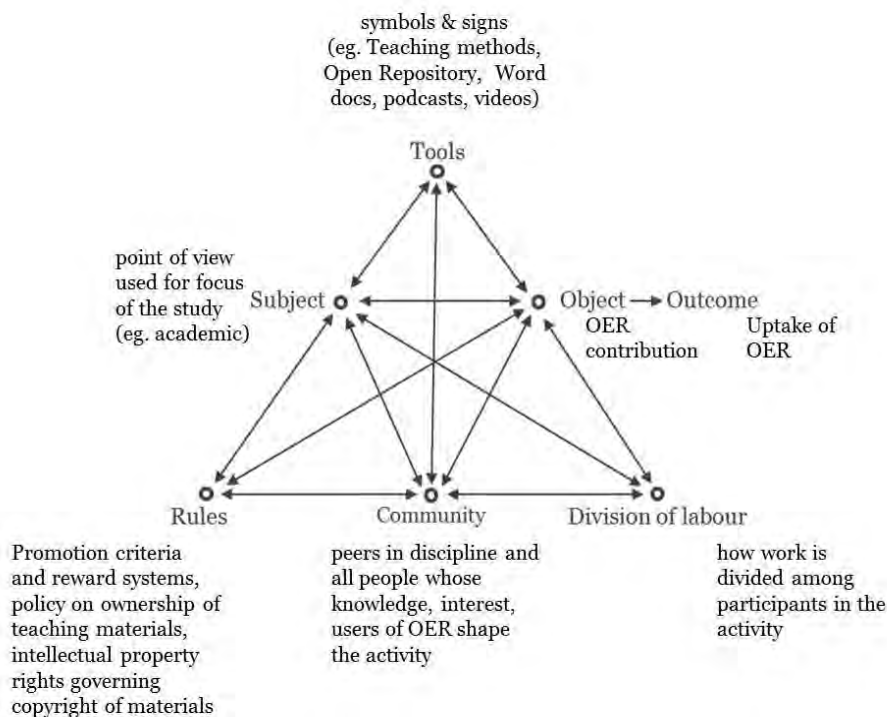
symbols & signs
(eg. Teaching methods, Open Repository, Word docs, podcasts, videos)

Tools

point of view used for focus of the study (eg. academic)

Subject

Object → Outcome

OER contribution

Uptake of OER

Rules

Community

Division of labour

Promotion criteria and reward systems, policy on ownership of teaching materials, intellectual property rights governing copyright of materials

peers in discipline and all people whose knowledge, interest, users of OER shape the activity

how work is divided among participants in the activity